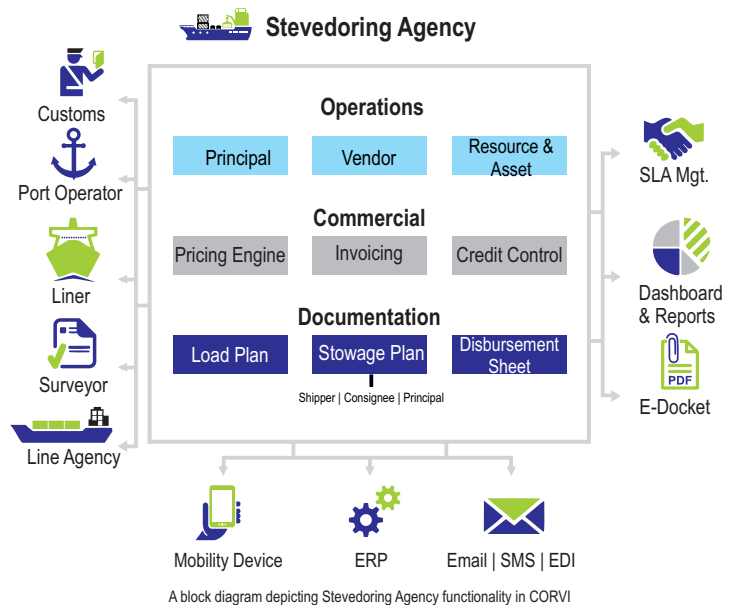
Stevedoring Agency

Customs

Port Operator

Liner

Surveyor

Line Agency

Operations

Principal

Vendor

Resource & Asset

Commercial

Pricing Engine

Invoicing

Credit Control

Documentation

Load Plan

Stowage Plan

Disbursement Sheet

Shipper | Consignee | Principal

SLA Mgt.

Dashboard & Reports

PDF

E-Docket

Mobility Device

ERP

Email | SMS | EDI

A block diagram depicting Stevedoring Agency functionality in CORVI